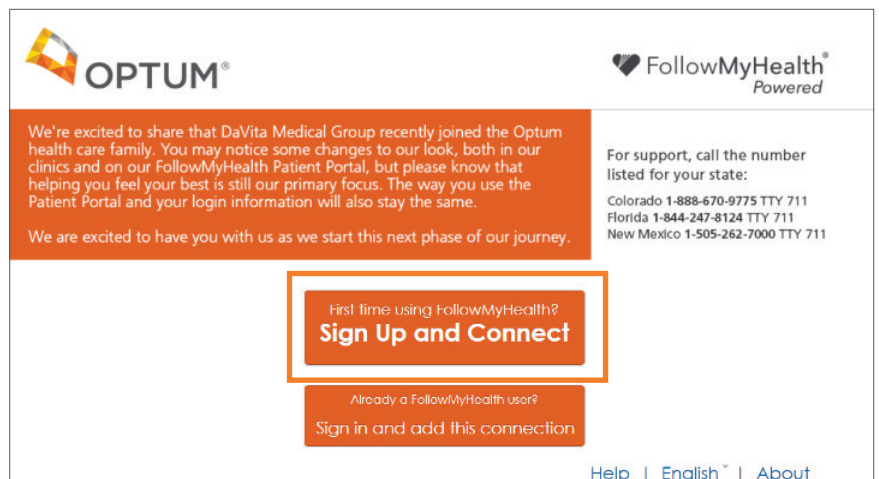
OPTUM®

FollowMyHealth®
Powered

We're excited to share that DaVita Medical Group recently joined the Optum health care family. You may notice some changes to our look, both in our clinics and on our FollowMyHealth Patient Portal, but please know that helping you feel your best is still our primary focus. The way you use the Patient Portal and your login information will also stay the same.

We are excited to have you with us as we start this next phase of our journey.

For support, call the number listed for your state:

Colorado 1-888-670-9775 TTY 711
Florida 1-844-247-8124 TTY 711
New Mexico 1-505-262-7000 TTY 711

First time using FollowMyHealth?
Sign Up and Connect

Already a FollowMyHealth user?
Sign in and add this connection

Help | English | About